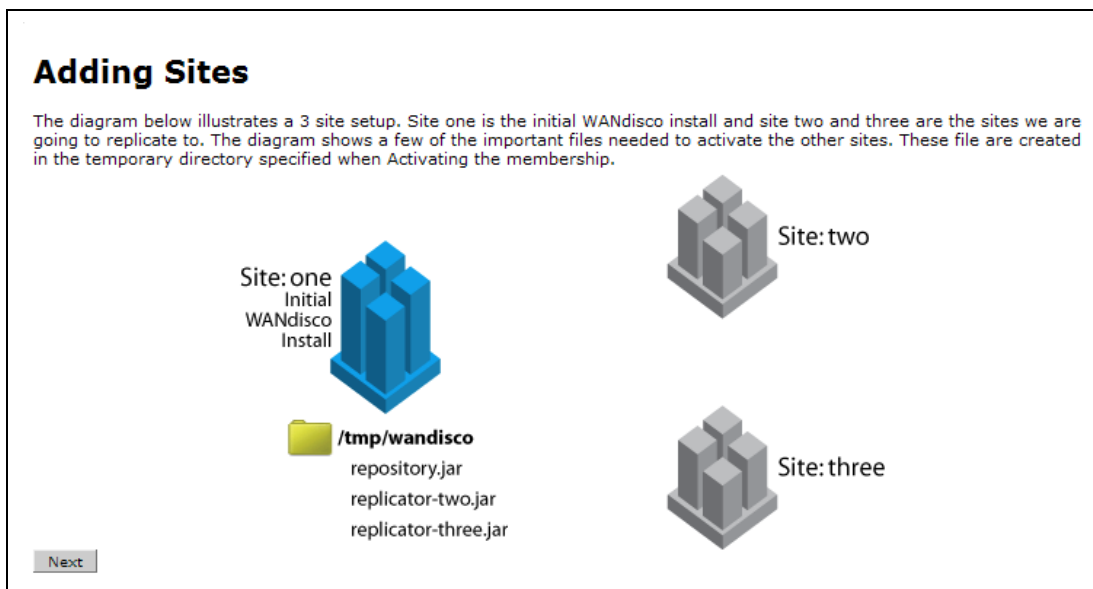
# Adding Sites

The diagram below illustrates a 3 site setup. Site one is the initial WANdisco install and site two and three are the sites we are going to replicate to. The diagram shows a few of the important files needed to activate the other sites. These file are created in the temporary directory specified when Activating the membership.

Site: one
Initial
WANdisco
Install

Site: two

/tmp/wandisco
repository.jar
replicator-two.jar
replicator-three.jar

Site: three

Next